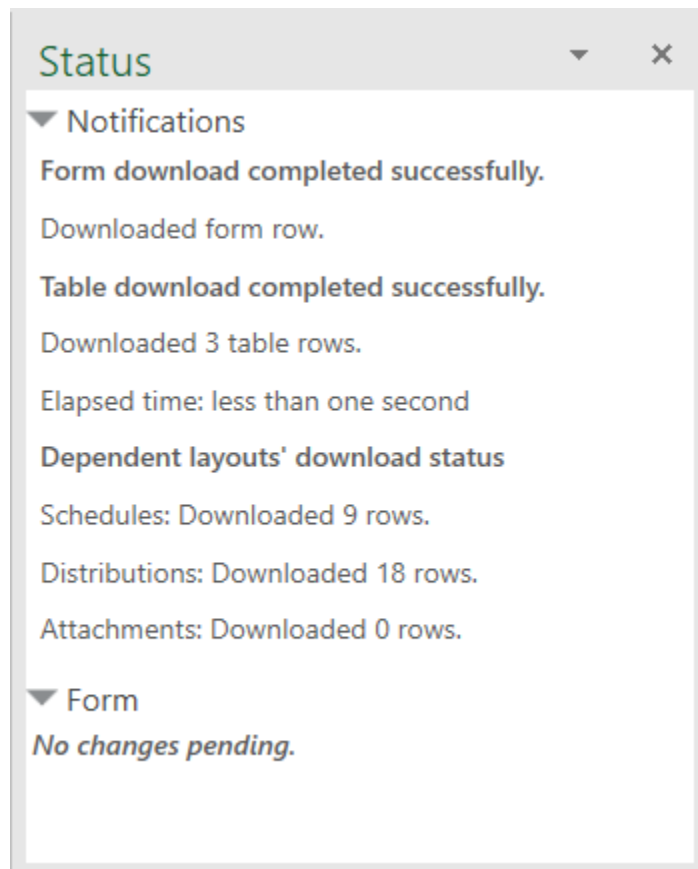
Status

▼ Notifications

**Form download completed successfully.**

Downloaded form row.

**Table download completed successfully.**

Downloaded 3 table rows.

Elapsed time: less than one second

**Dependent layouts' download status**

Schedules: Downloaded 9 rows.

Distributions: Downloaded 18 rows.

Attachments: Downloaded 0 rows.

▼ Form

***No changes pending.***